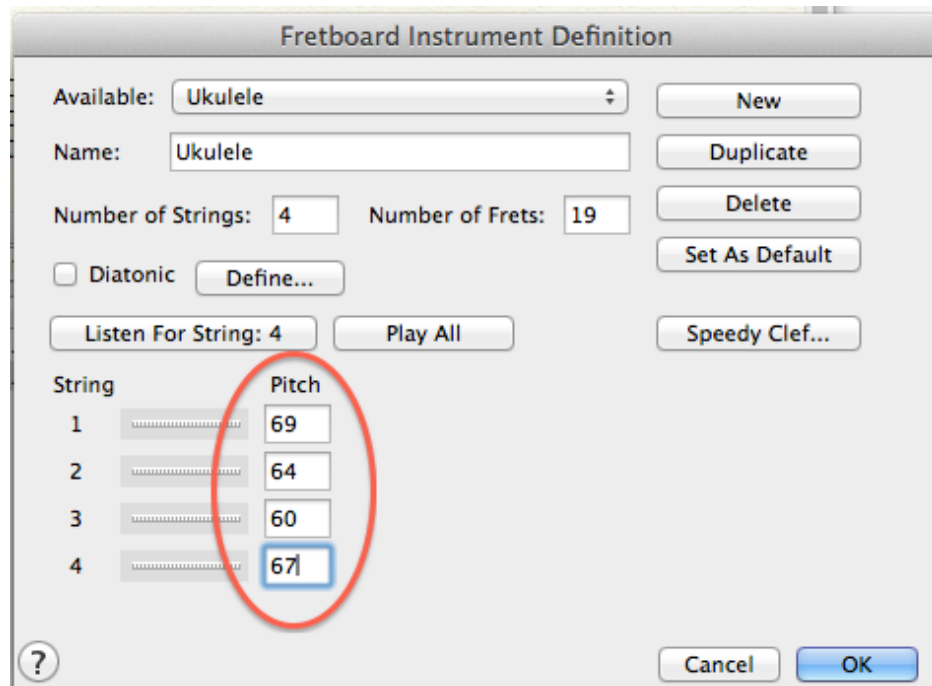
Fretboard Instrument Definition

Available: Ukulele

New

Name: Ukulele

Duplicate

Number of Strings: 4 Number of Frets: 19

Delete

Set As Default

Diatonic Define...

Listen For String: 4 Play All

Speedy Clef...

| String | Pitch |
|---|---|
| 1 | 69 |
| 2 | 64 |
| 3 | 60 |
| 4 | 67 |

?

Cancel OK